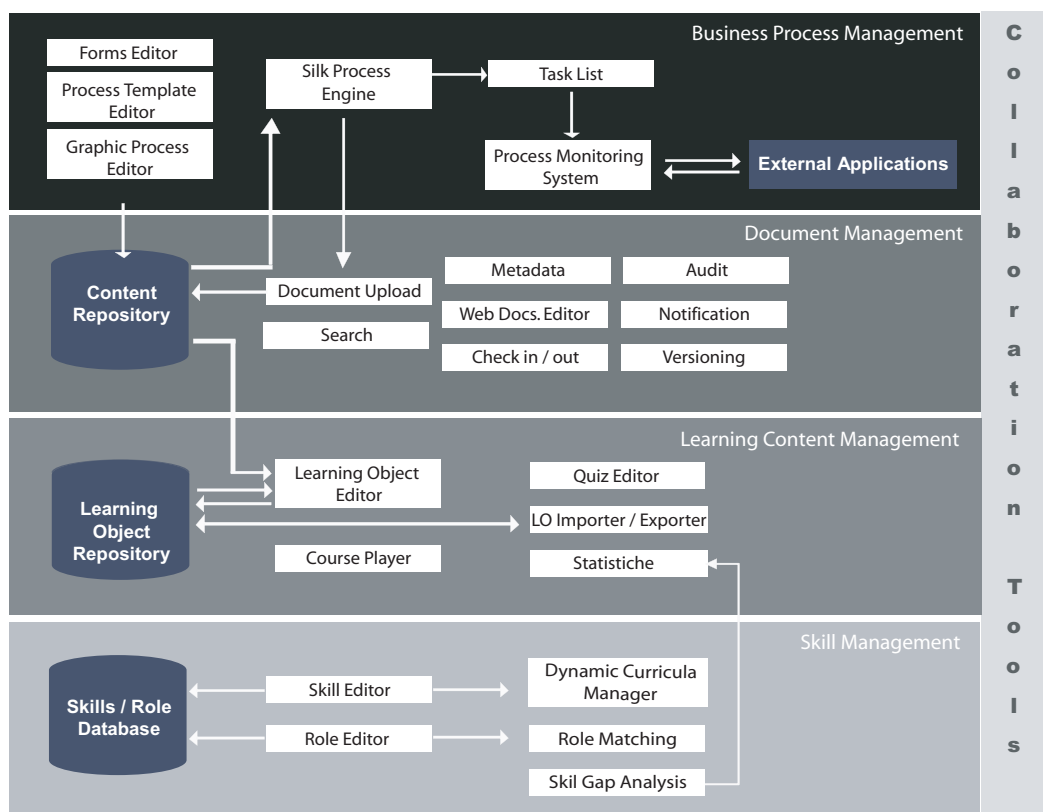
Business Process Management

Forms Editor

Process Template Editor

Graphic Process Editor

Silk Process Engine

Task List

Process Monitoring System

External Applications

Document Management

Content Repository

Document Upload

Search

Metadata

Audit

Web Docs. Editor

Notification

Check in / out

Versioning

Learning Content Management

Learning Object Repository

Learning Object Editor

Course Player

Quiz Editor

LO Importer / Exporter

Statistiche

Skill Management

Skills / Role Database

Skill Editor

Role Editor

Dynamic Curricula Manager

Role Matching

Skil Gap Analysis

Collaboration Tools